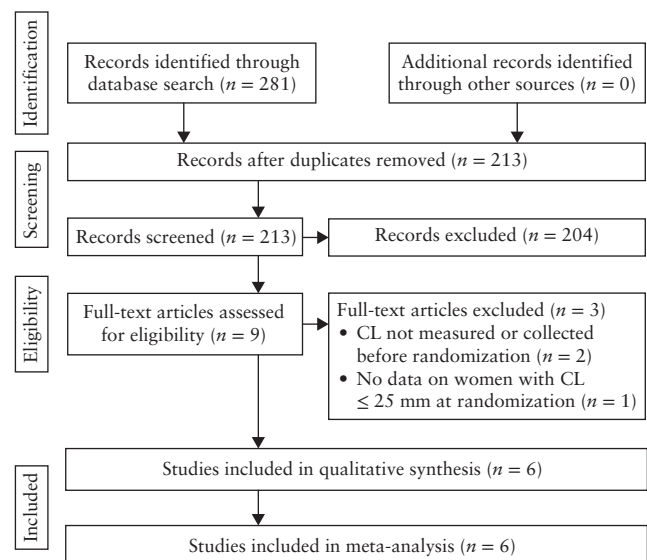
Identification

Records identified through database search ($n = 281$)

Additional records identified through other sources ($n = 0$)

Screening

Records after duplicates removed ($n = 213$)

Records screened ($n = 213$)

Records excluded ($n = 204$)

Eligibility

Full-text articles assessed for eligibility ($n = 9$)

Full-text articles excluded ($n = 3$)
• CL not measured or collected before randomization ($n = 2$)
• No data on women with CL $\leq 25$ mm at randomization ($n = 1$)

Included

Studies included in qualitative synthesis ($n = 6$)

Studies included in meta-analysis ($n = 6$)